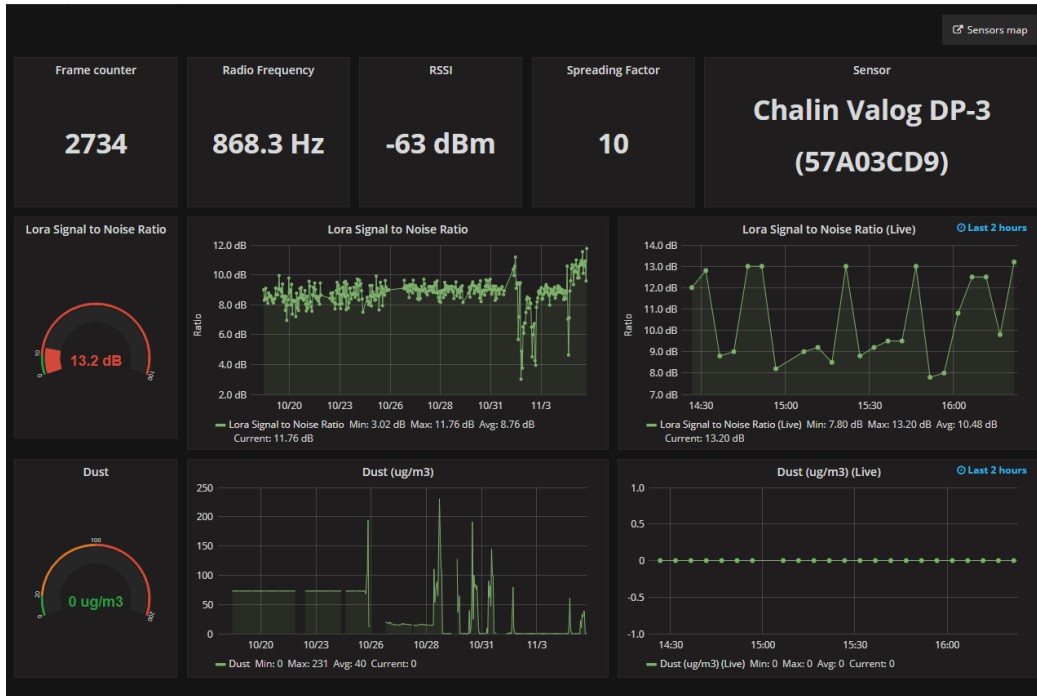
Sensors map

Frame counter
2734

Radio Frequency
868.3 Hz

RSSI
-63 dBm

Spreading Factor
10

Sensor
Chalin Valog DP-3
(57A03CD9)

Lora Signal to Noise Ratio
0
10
20
13.2 dB

Lora Signal to Noise Ratio
12.0 dB
10.0 dB
8.0 dB
6.0 dB
4.0 dB
2.0 dB
Ratio
10/20 10/23 10/26 10/28 10/31 11/3
Lora Signal to Noise Ratio Min: 3.02 dB Max: 11.76 dB Avg: 8.76 dB Current: 11.76 dB

Lora Signal to Noise Ratio (Live)
Last 2 hours
14.0 dB
13.0 dB
12.0 dB
11.0 dB
10.0 dB
9.0 dB
8.0 dB
7.0 dB
Ratio
14:30 15:00 15:30 16:00
Lora Signal to Noise Ratio (Live) Min: 7.80 dB Max: 13.20 dB Avg: 10.48 dB Current: 13.20 dB

Dust
0
20
100
200
0 ug/m3

Dust (ug/m3)
250
200
150
100
50
0
10/20 10/23 10/26 10/28 10/31 11/3
Dust Min: 0 Max: 231 Avg: 40 Current: 0

Dust (ug/m3) (Live)
Last 2 hours
1.0
0.5
0
-0.5
-1.0
14:30 15:00 15:30 16:00
Dust (ug/m3) (Live) Min: 0 Max: 0 Avg: 0 Current: 0